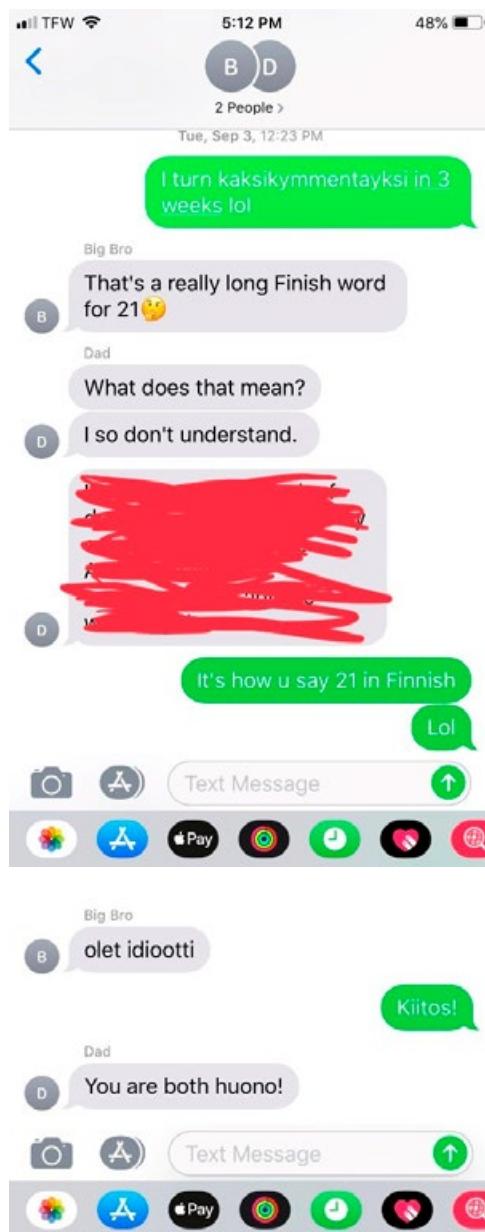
TFW 5:12 PM 48%

B D
2 People >

Tue, Sep 3, 12:23 PM

I turn kaksikymmentayksi in 3 weeks lol

Big Bro
That's a really long Finish word for 21🤔

Dad
What does that mean?

I so don't understand.

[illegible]

It's how u say 21 in Finnish

Lol

Text Message

Pay

Big Bro
olet idiootti

Kiitos!

Dad
You are both huono!

Text Message

Pay